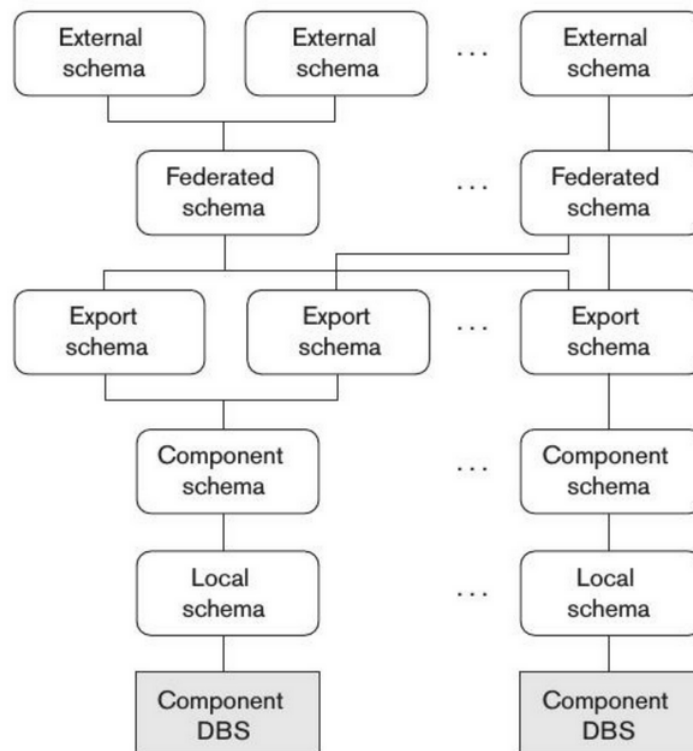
External schema

External schema

. . .

External schema

Federated schema

. . .

Federated schema

Export schema

Export schema

. . .

Export schema

Component schema

. . .

Component schema

Local schema

. . .

Local schema

Component DBS

Component DBS